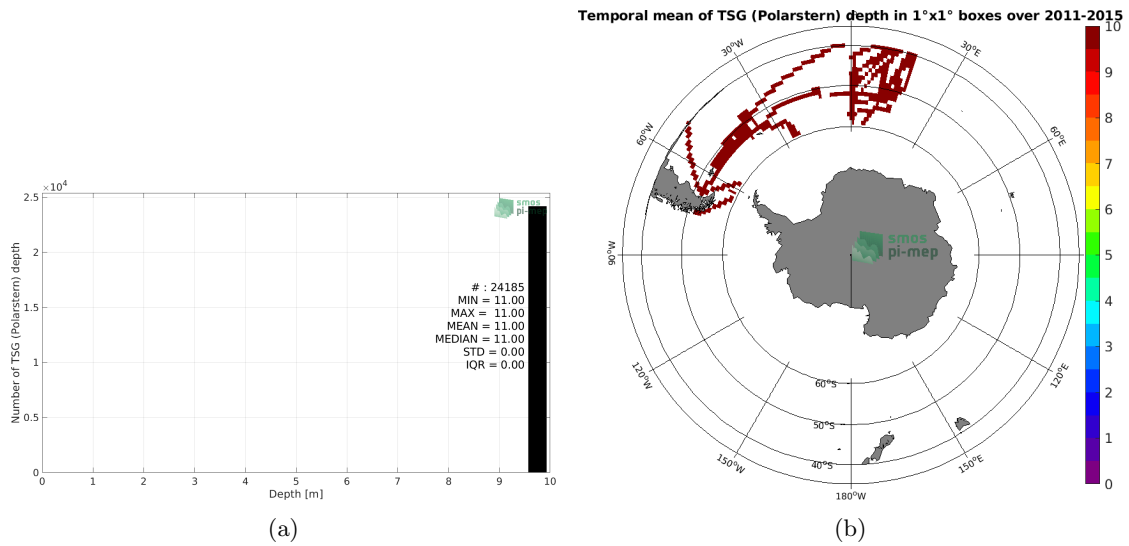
$\times10^4$
2.5
2
1.5
1
0.5
0
Number of TSG (Polarstern) depth
smos pi-mep
# : 24185
MIN = 11.00
MAX = 11.00
MEAN = 11.00
MEDIAN = 11.00
STD = 0.00
IQR = 0.00
0 1 2 3 4 5 6 7 8 9 10
Depth [m]
(a)

Temporal mean of TSG (Polarstern) depth in 1°x1° boxes over 2011-2015
30°W
30°E
60°W
60°E
90°W
smos pi-mep
120°W
120°E
60°S
50°S
40°S
150°W
150°E
180°W
10
9
8
7
6
5
4
3
2
1
0
(b)